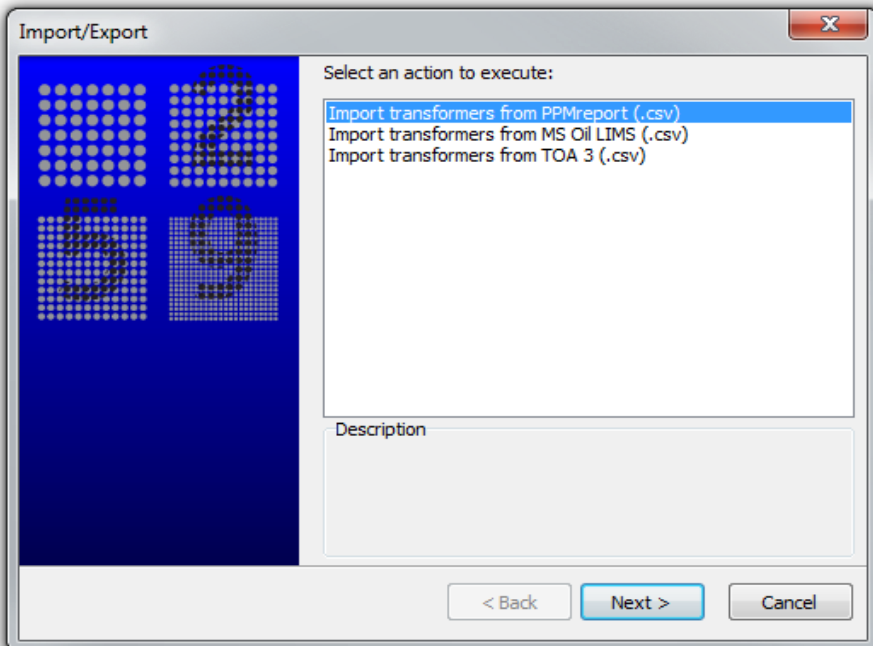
Import/Export

Select an action to execute:

Import transformers from PPMreport (.csv)
Import transformers from MS Oil LIMS (.csv)
Import transformers from TOA 3 (.csv)

Description

< Back
Next >
Cancel